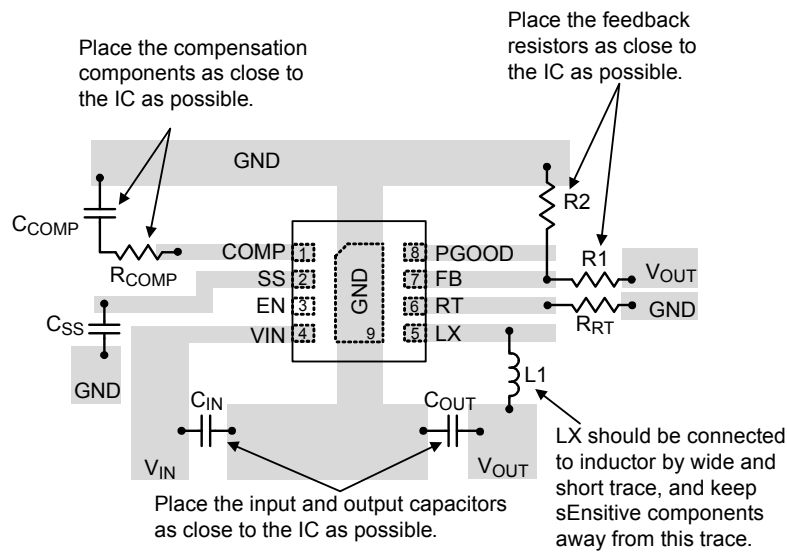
Place the compensation components as close to the IC as possible.

Place the feedback resistors as close to the IC as possible.

GND

$C_{COMP}$

R2

$R_{COMP}$

COMP 1

SS 2

EN 3

VIN 4

GND

9

8 PGOOD

7 FB

6 RT

5 LX

R1

$V_{OUT}$

GND

$R_{RT}$

$C_{SS}$

GND

L1

$C_{IN}$

$C_{OUT}$

$V_{IN}$

$V_{OUT}$

LX should be connected to inductor by wide and short trace, and keep sEnsitive components away from this trace.

Place the input and output capacitors as close to the IC as possible.